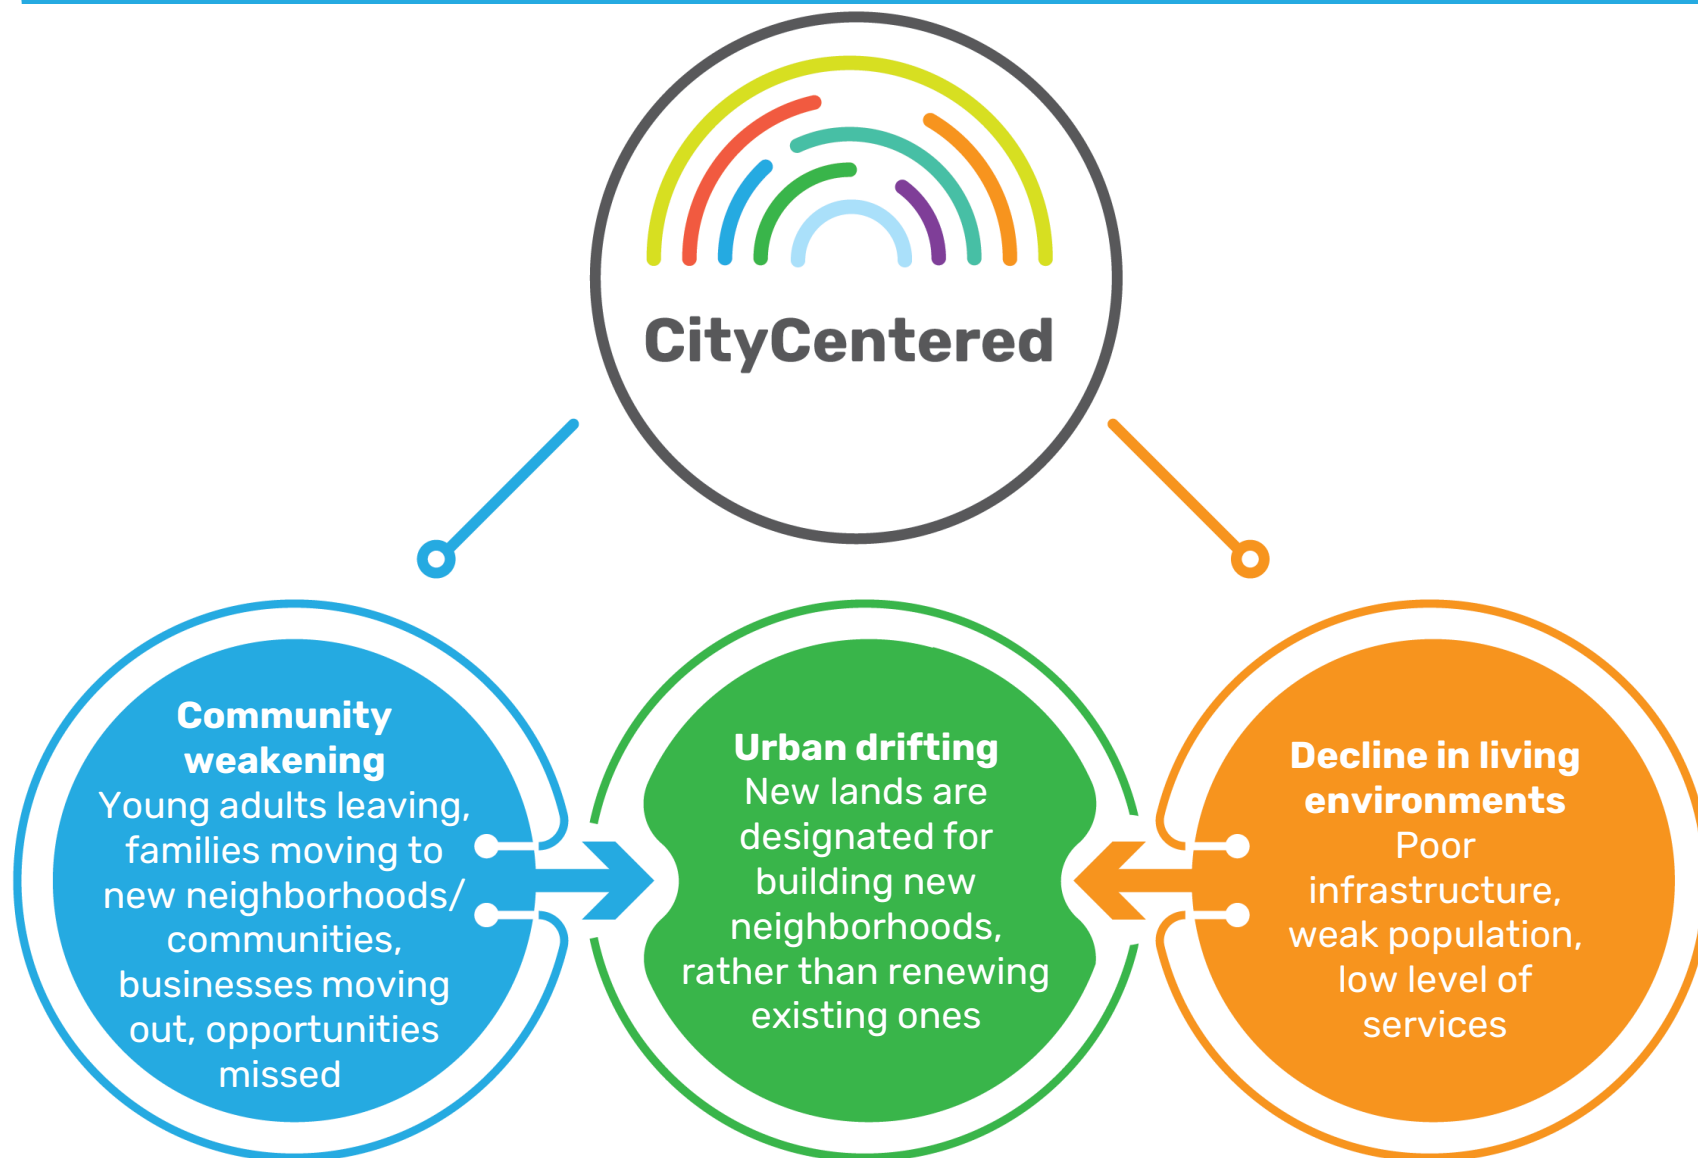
CityCentered

Community weakening
Young adults leaving, families moving to new neighborhoods/ communities, businesses moving out, opportunities missed

Urban drifting
New lands are designated for building new neighborhoods, rather than renewing existing ones

Decline in living environments
Poor infrastructure, weak population, low level of services